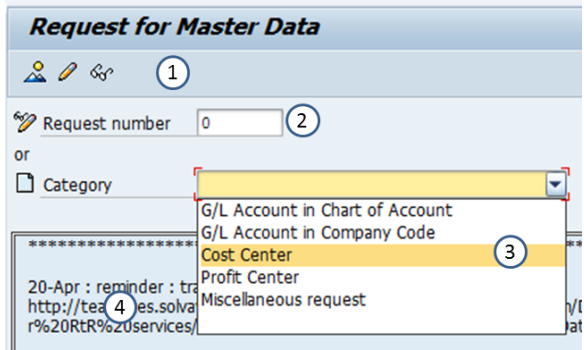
Request for Master Data

1

Request number 0 2

or

Category

G/L Account in Chart of Account
G/L Account in Company Code
Cost Center 3
Profit Center
Miscellaneous request

********

20-Apr : reminder : tra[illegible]
http://tea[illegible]es.solva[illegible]
r%20RtR%20services/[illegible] 4